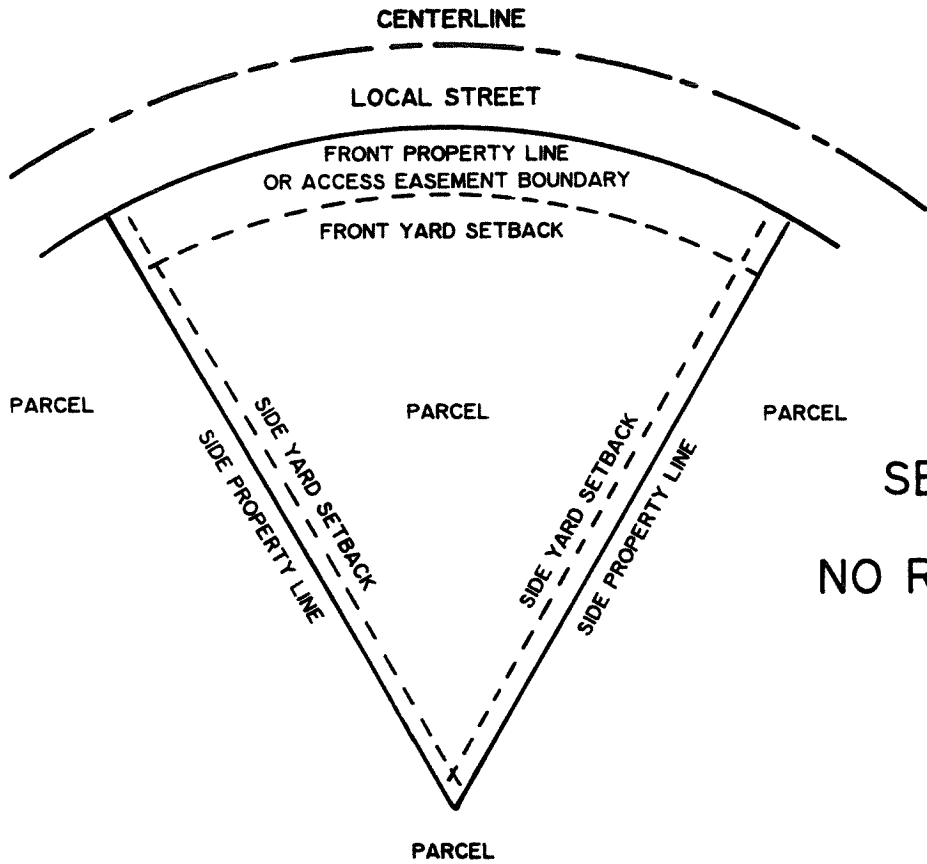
CENTERLINE

LOCAL STREET

FRONT PROPERTY LINE
OR ACCESS EASEMENT BOUNDARY

FRONT YARD SETBACK

PARCEL

PARCEL

PARCEL

SIDE YARD SETBACK

SIDE PROPERTY LINE

SIDE YARD SETBACK

SIDE PROPERTY LINE

SE

NO R

PARCEL